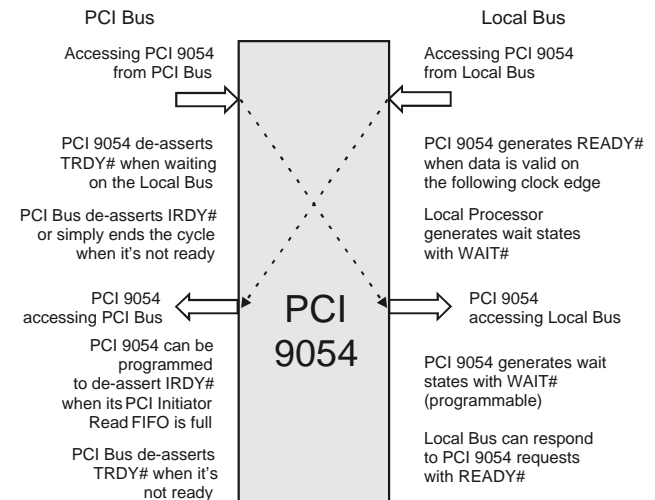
PCI Bus

Accessing PCI 9054 from PCI Bus

PCI 9054 de-asserts TRDY# when waiting on the Local Bus

PCI Bus de-asserts IRDY# or simply ends the cycle when it's not ready

PCI 9054 accessing PCI Bus

PCI 9054 can be programmed to de-assert IRDY# when its PCI Initiator Read FIFO is full

PCI Bus de-asserts TRDY# when it's not ready

PCI 9054

Local Bus

Accessing PCI 9054 from Local Bus

PCI 9054 generates READY# when data is valid on the following clock edge

Local Processor generates wait states with WAIT#

PCI 9054 accessing Local Bus

PCI 9054 generates wait states with WAIT# (programmable)

Local Bus can respond to PCI 9054 requests with READY#